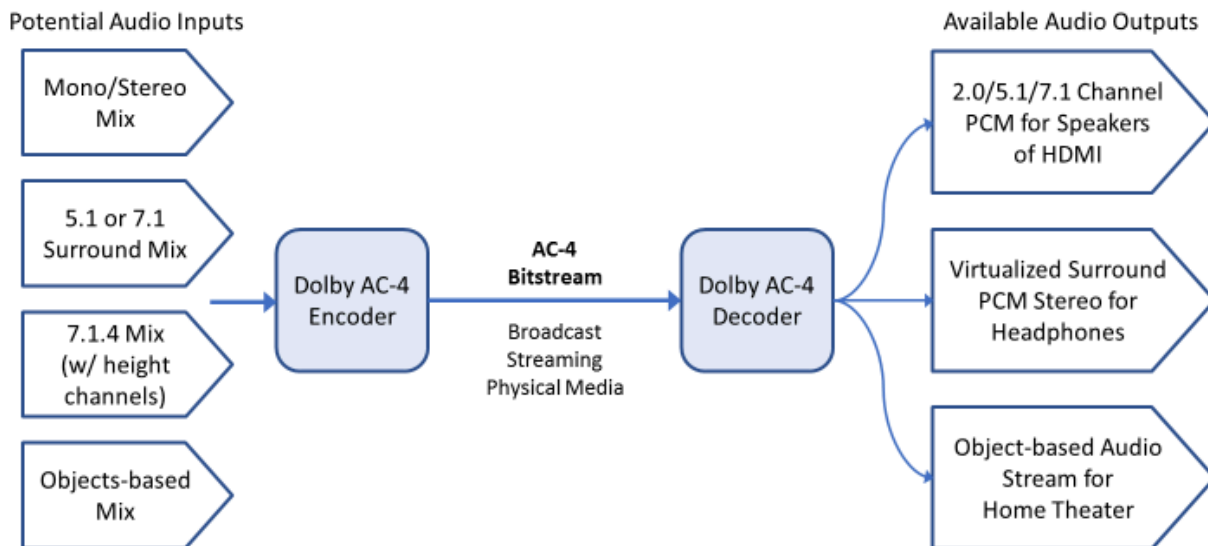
Potential Audio Inputs

Mono/Stereo Mix

5.1 or 7.1 Surround Mix

7.1.4 Mix (w/ height channels)

Objects-based Mix

Dolby AC-4 Encoder

AC-4 Bitstream

Broadcast Streaming Physical Media

Dolby AC-4 Decoder

Available Audio Outputs

2.0/5.1/7.1 Channel PCM for Speakers of HDMI

Virtualized Surround PCM Stereo for Headphones

Object-based Audio Stream for Home Theater